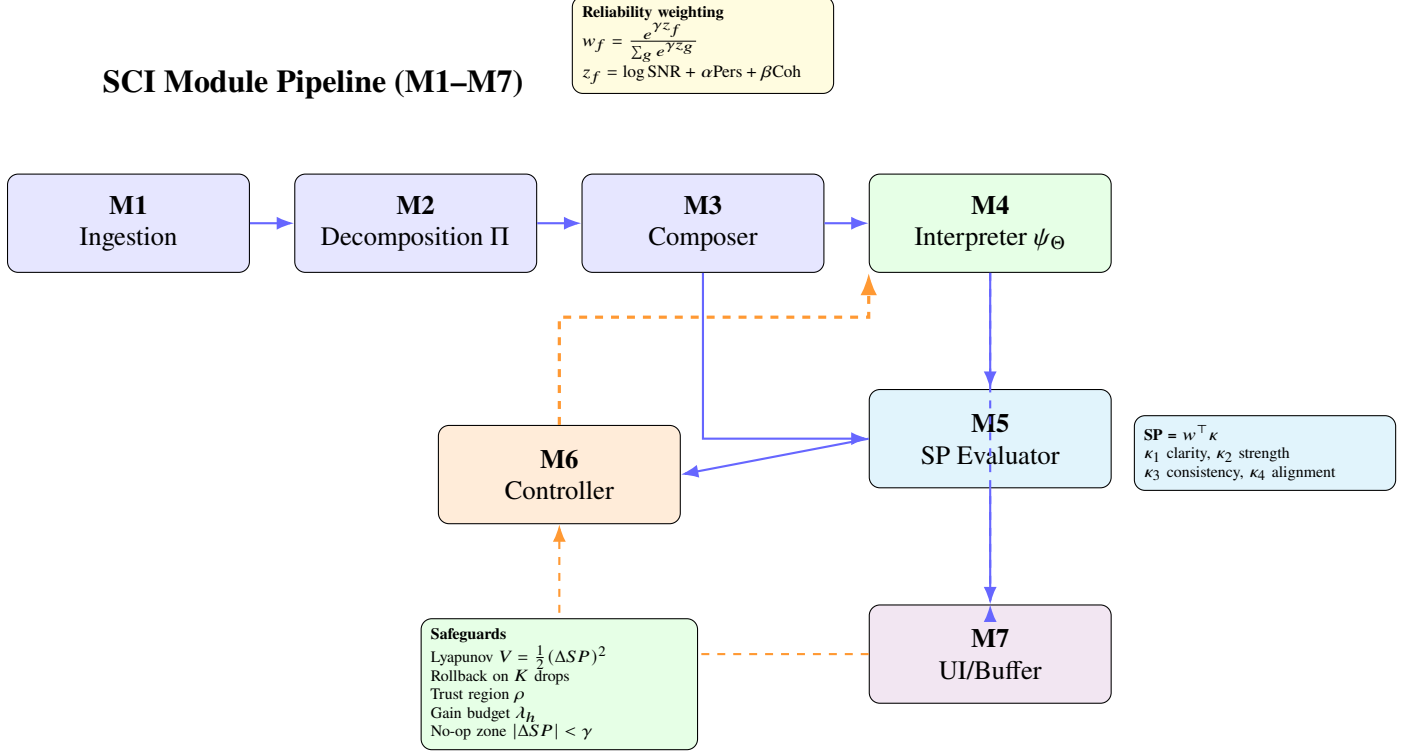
SCI Module Pipeline (M1–M7)

Reliability weighting
$w_f = \frac{e^{\gamma z_f}}{\sum_g e^{\gamma z_g}}$
$z_f = \log \text{SNR} + \alpha \text{Pers} + \beta \text{Coh}$

M1
Ingestion

M2
Decomposition $\Pi$

M3
Composer

M4
Interpreter $\psi_\Theta$

M5
SP Evaluator

SP = $w^\top \kappa$
$\kappa_1$ clarity, $\kappa_2$ strength
$\kappa_3$ consistency, $\kappa_4$ alignment

M6
Controller

Safeguards
Lyapunov $V = \frac{1}{2}(\Delta SP)^2$
Rollback on $K$ drops
Trust region $\rho$
Gain budget $\lambda_h$
No-op zone $|\Delta SP| < \gamma$

M7
UI/Buffer